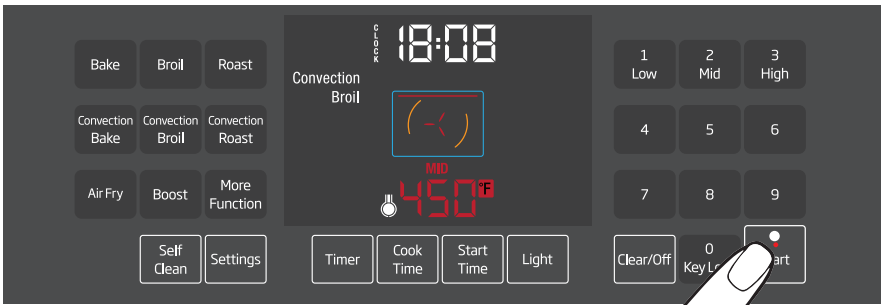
Bake
Broil
Roast
Convection Bake
Convection Broil
Convection Roast
Air Fry
Boost
More Function
Self Clean
Settings

CLOCK 18:08
Convection Broil
MID
450°F

Timer
Cook Time
Start Time
Light

1 Low
2 Mid
3 High
4
5
6
7
8
9
Clear/Off
0 Key Lo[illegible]
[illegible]art